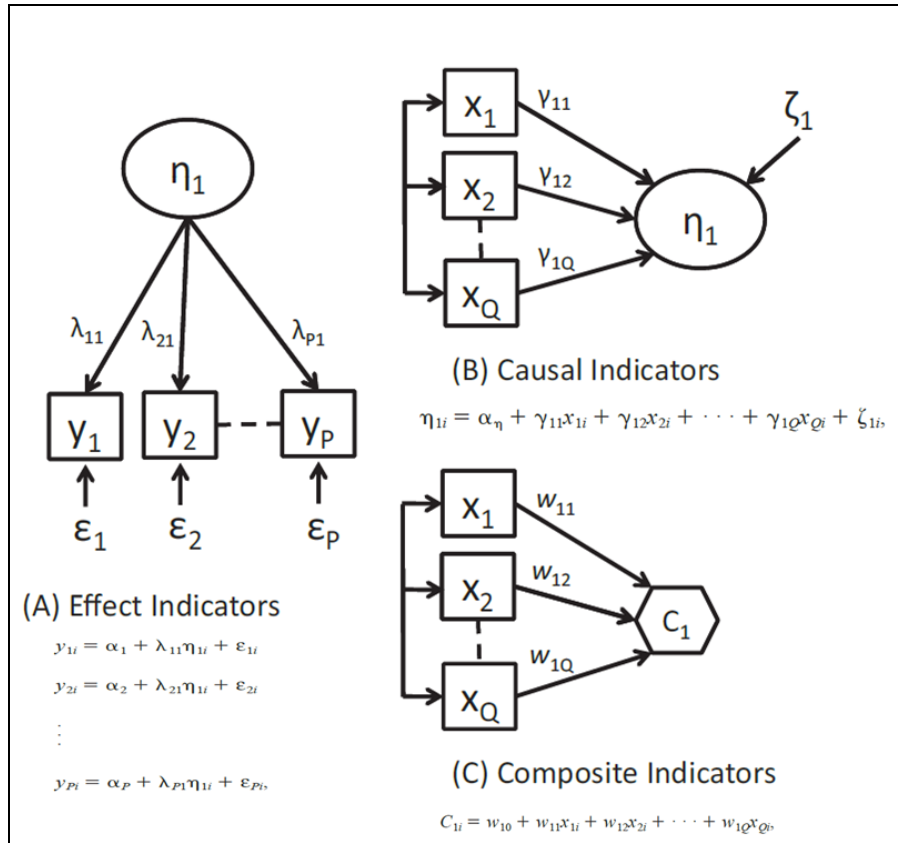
$\eta_1$

$\lambda_{11}$ $\lambda_{21}$ $\lambda_{P1}$

$y_1$ $y_2$ $y_P$

$\varepsilon_1$ $\varepsilon_2$ $\varepsilon_P$

(A) Effect Indicators

$y_{1i} = \alpha_1 + \lambda_{11}\eta_{1i} + \varepsilon_{1i}$

$y_{2i} = \alpha_2 + \lambda_{21}\eta_{1i} + \varepsilon_{2i}$

$\vdots$

$y_{Pi} = \alpha_P + \lambda_{P1}\eta_{1i} + \varepsilon_{Pi},$

$x_1$ $\gamma_{11}$ $\zeta_1$

$x_2$ $\gamma_{12}$ $\eta_1$

$x_Q$ $\gamma_{1Q}$

(B) Causal Indicators

$\eta_{1i} = \alpha_\eta + \gamma_{11}x_{1i} + \gamma_{12}x_{2i} + \cdots + \gamma_{1Q}x_{Qi} + \zeta_{1i},$

$x_1$ $w_{11}$

$x_2$ $w_{12}$ $C_1$

$x_Q$ $w_{1Q}$

(C) Composite Indicators

$C_{1i} = w_{10} + w_{11}x_{1i} + w_{12}x_{2i} + \cdots + w_{1Q}x_{Qi},$